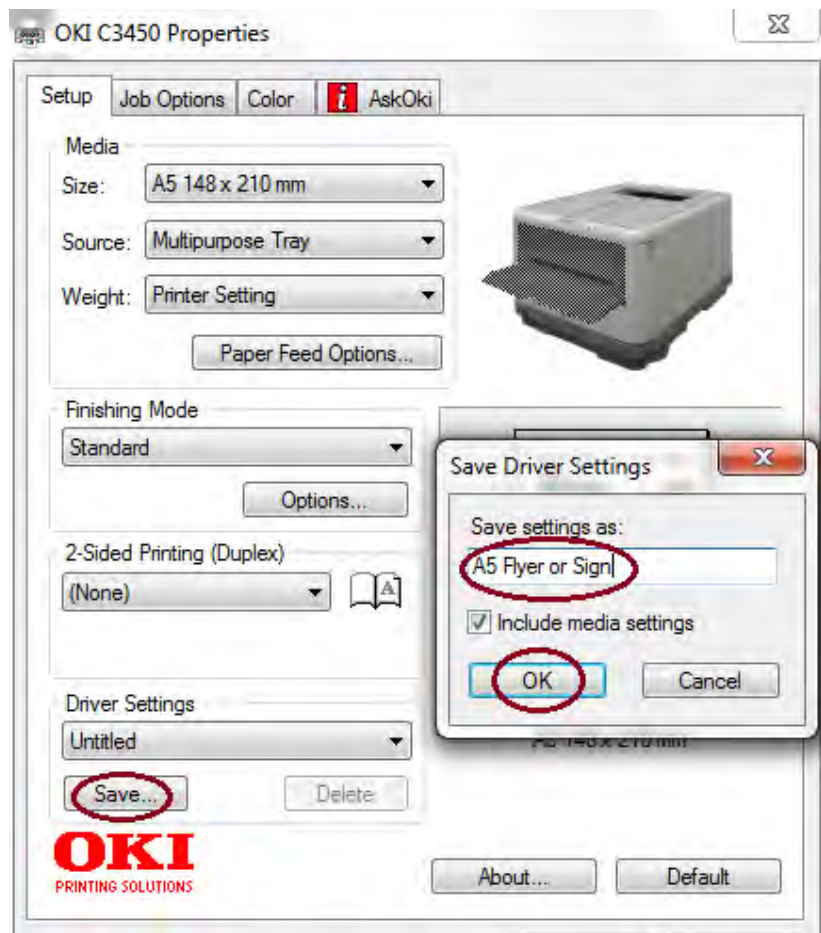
OKI C3450 Properties

Setup | Job Options | Color | AskOki

Media
Size: A5 148 x 210 mm
Source: Multipurpose Tray
Weight: Printer Setting
Paper Feed Options...

Finishing Mode
Standard
Options...

2-Sided Printing (Duplex)
(None)

Driver Settings
Untitled
Save...
Delete

OKI
PRINTING SOLUTIONS

Save Driver Settings
Save settings as:
A5 Flyer or Sign
Include media settings
OK
Cancel

A5 148 x 210 mm

About...
Default